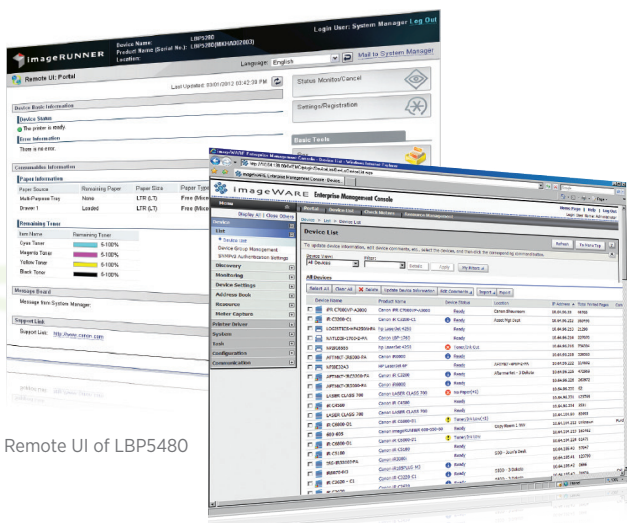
imageRUNNER

Device Name: LBP5480
Product Name (Serial No.): LBP5480(MKHA02007)
Location:

Login User: System Manager Log Out

Language: English

Mail to System Manager

Remote UI: Portal

Last Updated: 03/01/2012 03:42:38 PM

Status Monitor/Cancel

Settings/Registration

Basic Tools

Device Basic Information

Device Status

The printer is ready.

Error Information

There is no error.

Consumables Information

Paper Information

| Paper Source | Remaining Paper | Paper Size | Paper Type |
|---|---|---|---|
| Multi-Purpose Tray | None | LTR (LT) | Free (Mix |
| Drawer 1 | Loaded | LTR (LT) | Free (Mix |

Remaining Toner

| Item Name | Remaining Toner |
|---|---|
| Cyan Toner | 5-100% |
| Magenta Toner | 5-100% |
| Yellow Toner | 5-100% |
| Black Toner | 5-100% |

Message Board

Message from System Manager:

Support Link

Support Link: http://www.canon.com

Remote UI of LBP5480

imageWARE Enterprise Management Console - Device List - Windows Internet Explorer

imageWARE Enterprise Management Console

Portal | Device List | Check Matters | Resource Management

Device List

Display All | Close Others

Device List

Device Group Management

Printing Authentication Settings

Discovery

Monitoring

Device Settings

Address Book

Resource

Meter Capture

Printer Driver

System

Task

Configuration

Communication

Device List

All Devices

Select All | Clear All | Delete | Update Device Information | Edit Comments | Import | Export

Device Name | Product Name | Device Status | Location | IP Address | Total Printed Pages

iR-C3080-01 | Canon iR C3080 | Ready
iR-C3880-01 | Canon iR C3880 | Ready
LASER CLASS 700 | Canon LASER CLASS 700 | Ready
iR-C3080-01 | Canon iR C3080 | Ready
iR C3200 - C1 | Canon iR C3200 | Ready